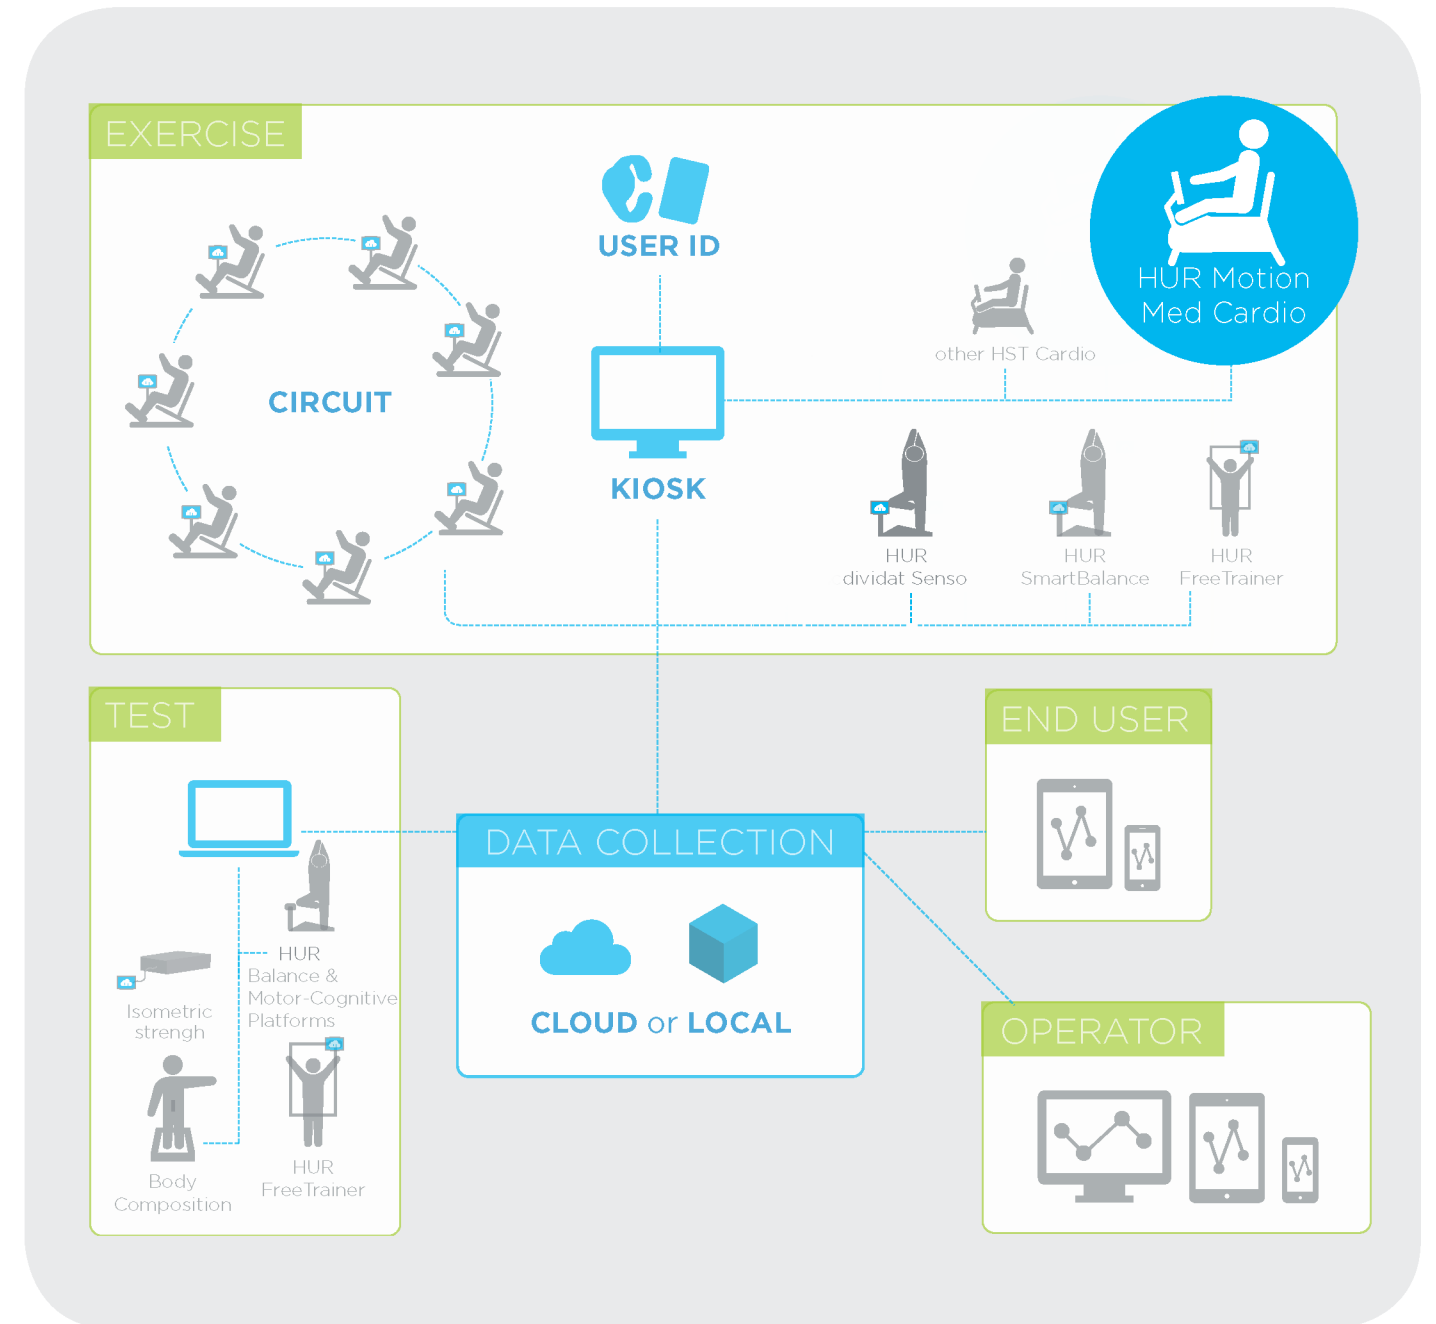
EXERCISE

USER ID

HUR Motion Med Cardio

CIRCUIT

KIOSK

other HST Cardio

HUR dividat Senso

HUR SmartBalance

HUR FreeTrainer

TEST

HUR Balance & Motor-Cognitive Platforms

Isometric strengh

Body Composition

HUR FreeTrainer

DATA COLLECTION

CLOUD or LOCAL

END USER

OPERATOR